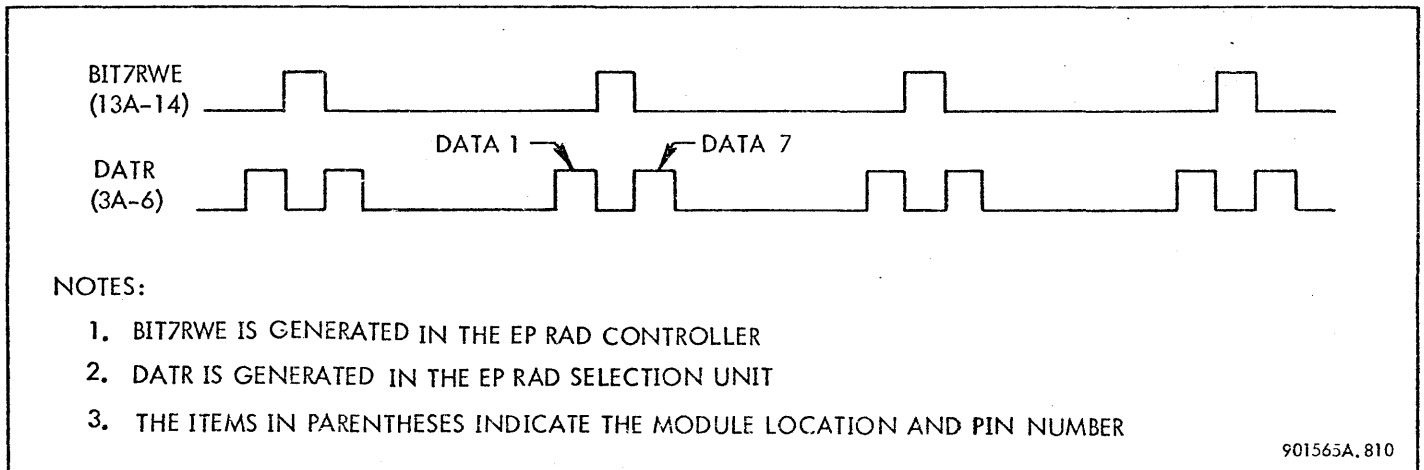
BIT7RWE
(13A-14)

DATA 1

DATA 7

DATR
(3A-6)

NOTES:

1. BIT7RWE IS GENERATED IN THE EP RAD CONTROLLER

2. DATR IS GENERATED IN THE EP RAD SELECTION UNIT

3. THE ITEMS IN PARENTHESES INDICATE THE MODULE LOCATION AND PIN NUMBER

901565A.810